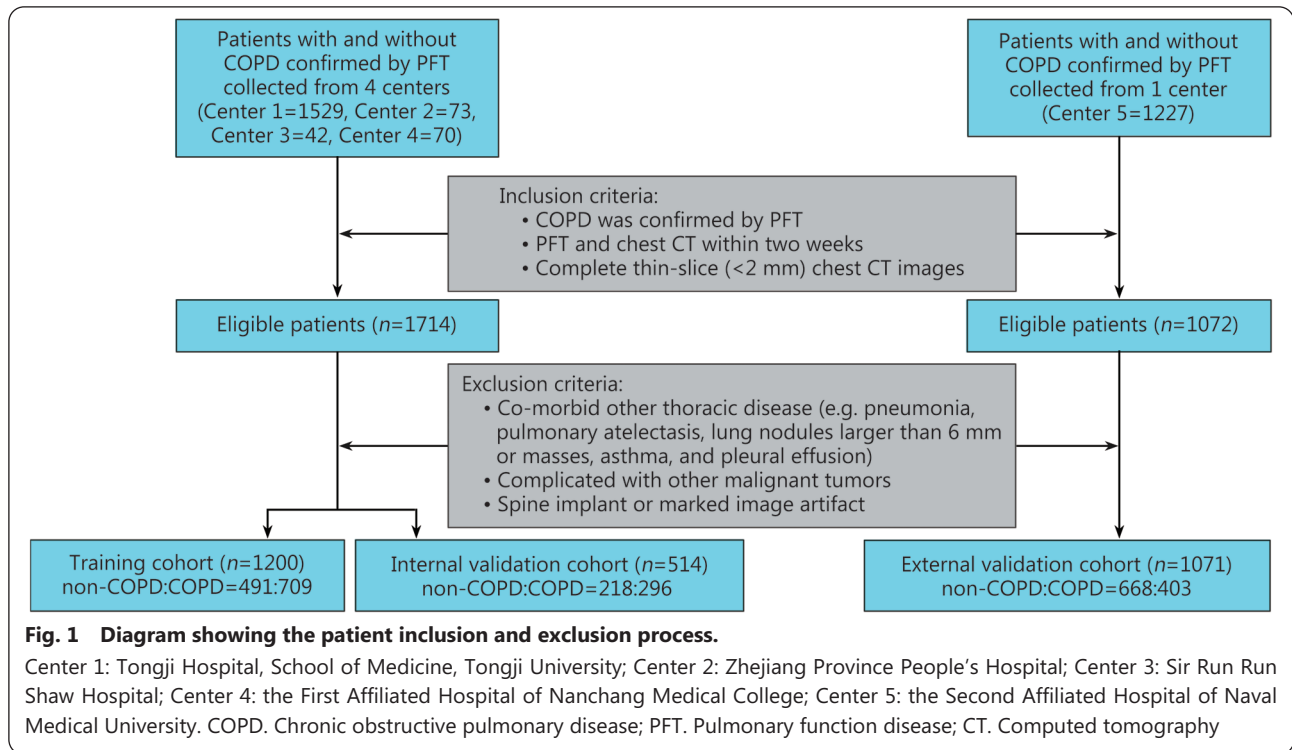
Patients with and without COPD confirmed by PFT collected from 4 centers (Center 1=1529, Center 2=73, Center 3=42, Center 4=70)

Patients with and without COPD confirmed by PFT collected from 1 center (Center 5=1227)

Inclusion criteria:
• COPD was confirmed by PFT
• PFT and chest CT within two weeks
• Complete thin-slice (<2 mm) chest CT images

Eligible patients ($n$=1714)

Eligible patients ($n$=1072)

Exclusion criteria:
• Co-morbid other thoracic disease (e.g. pneumonia, pulmonary atelectasis, lung nodules larger than 6 mm or masses, asthma, and pleural effusion)
• Complicated with other malignant tumors
• Spine implant or marked image artifact

Training cohort ($n$=1200) non-COPD:COPD=491:709

Internal validation cohort ($n$=514) non-COPD:COPD=218:296

External validation cohort ($n$=1071) non-COPD:COPD=668:403

**Fig. 1 Diagram showing the patient inclusion and exclusion process.**

Center 1: Tongji Hospital, School of Medicine, Tongji University; Center 2: Zhejiang Province People's Hospital; Center 3: Sir Run Run Shaw Hospital; Center 4: the First Affiliated Hospital of Nanchang Medical College; Center 5: the Second Affiliated Hospital of Naval Medical University. COPD. Chronic obstructive pulmonary disease; PFT. Pulmonary function disease; CT. Computed tomography